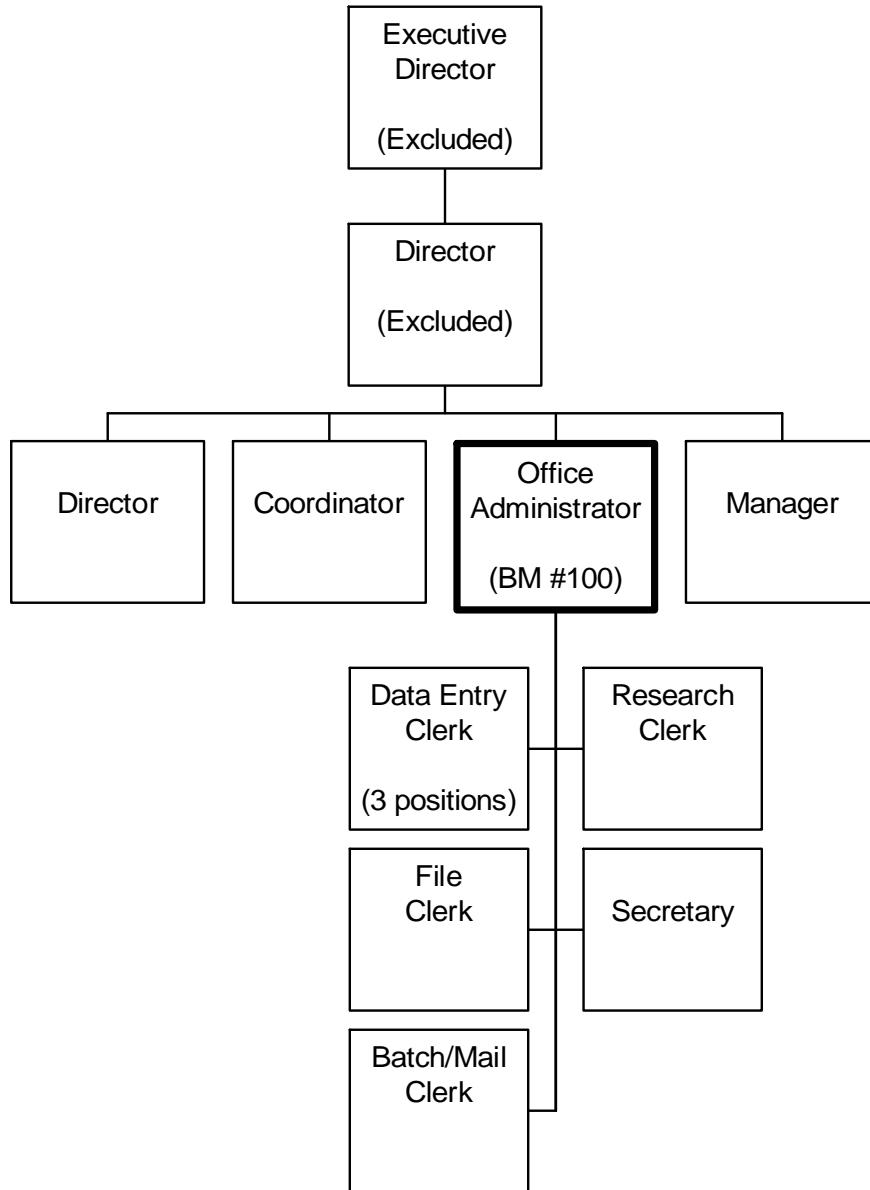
Executive Director

(Excluded)

Director

(Excluded)

Director

Coordinator

Office Administrator

(BM #100)

Manager

Data Entry Clerk

(3 positions)

Research Clerk

File Clerk

Secretary

Batch/Mail Clerk